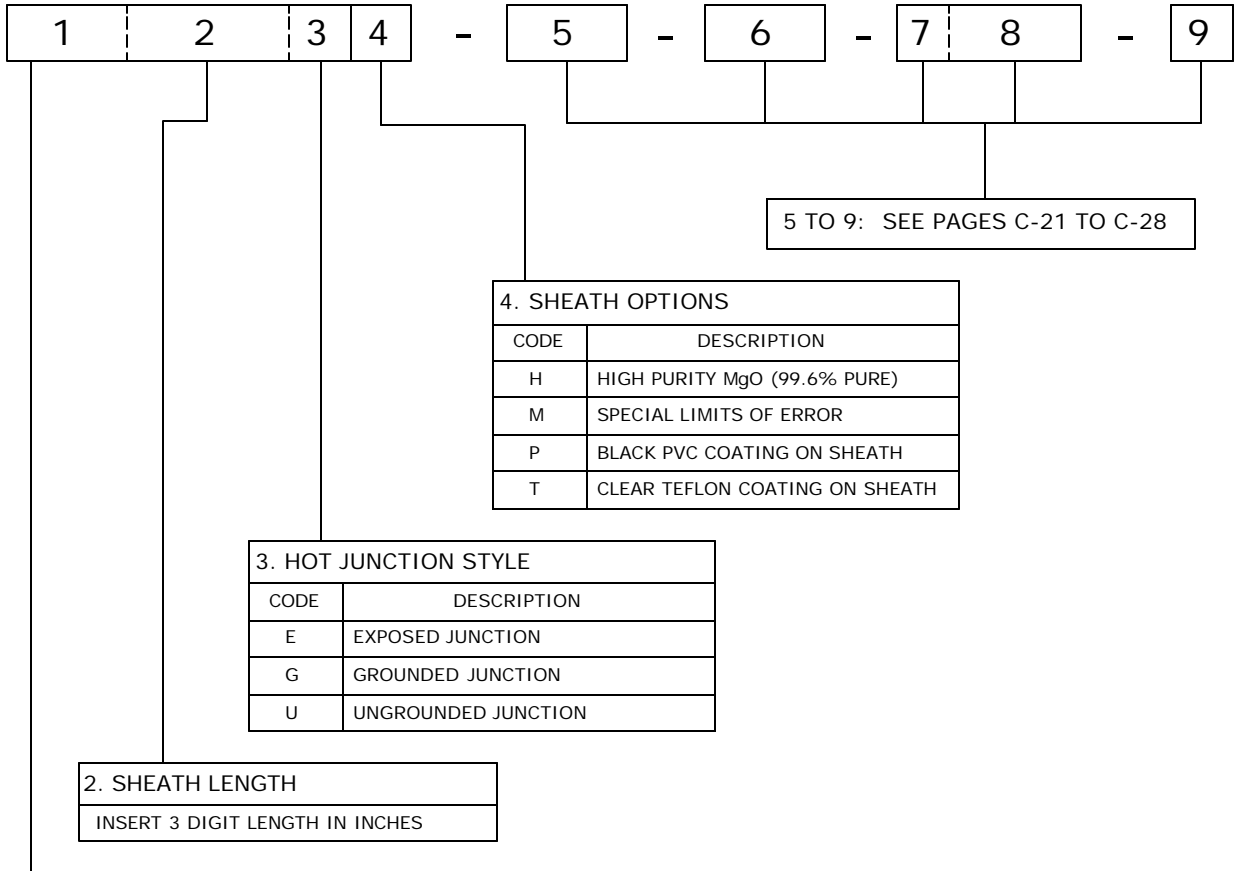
| 1 | 2 | 3 | 4 | - | 5 | - | 6 | - | 7 | 8 | - | 9 |
|---|---|---|---|---|---|---|---|---|---|---|---|---|

5 TO 9: SEE PAGES C-21 TO C-28

| 4. SHEATH OPTIONS | |
|---|---|
| CODE | DESCRIPTION |
| H | HIGH PURITY MgO (99.6% PURE) |
| M | SPECIAL LIMITS OF ERROR |
| P | BLACK PVC COATING ON SHEATH |
| T | CLEAR TEFLON COATING ON SHEATH |

| 3. HOT JUNCTION STYLE | |
|---|---|
| CODE | DESCRIPTION |
| E | EXPOSED JUNCTION |
| G | GROUNDED JUNCTION |
| U | UNGROUNDED JUNCTION |

| 2. SHEATH LENGTH |
|---|
| INSERT 3 DIGIT LENGTH IN INCHES |